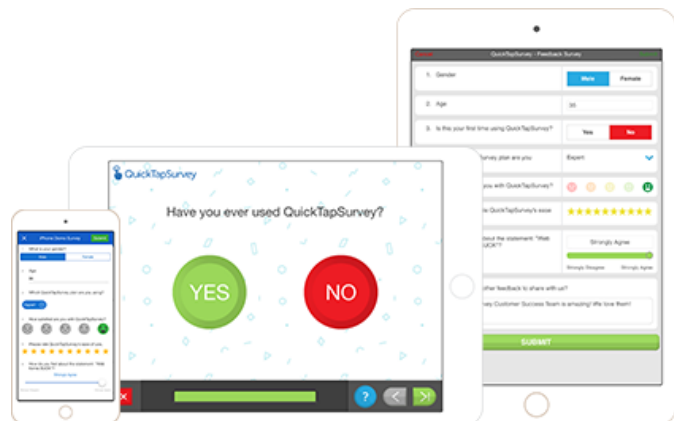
QuickTapSurvey - Feedback Survey

1. Gender

Male

Female

2. Age

35

3. Is this your first time using QuickTapSurvey?

Yes

No

Survey plan are you

Expert

you with QuickTapSurvey?

e QuickTapSurvey's ease

about the statement: "Web ROCKS"?

Strongly Agree

Strongly Disagree

Strongly Agree

other feedback to share with us?

ey Customer Success Team is amazing! We love them!

SUBMIT

QuickTapSurvey

Have you ever used QuickTapSurvey?

YES

NO

?

iPhone Demo Survey

Submit

What is your gender?

Male

Female

Age

Which QuickTapSurvey plan are you using?

Expert

How satisfied are you with QuickTapSurvey?

Please rate QuickTapSurvey's ease of use

How do you feel about the statement: "Web Home ROCKS"?

Strongly Agree